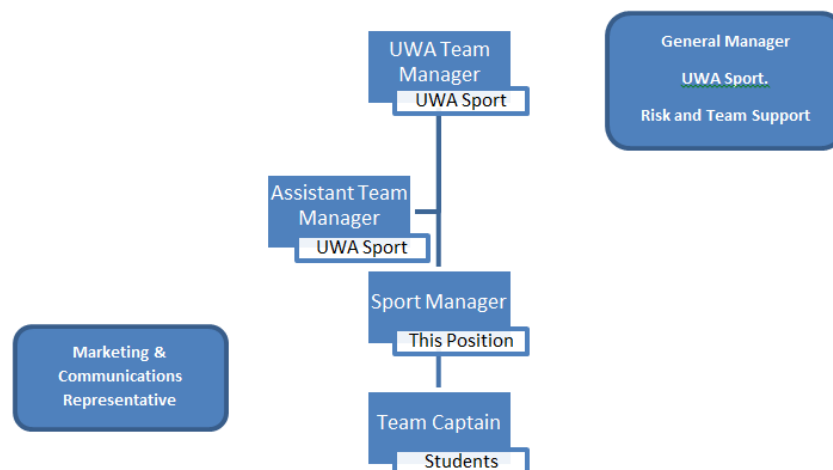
UWA Team Manager
UWA Sport

General Manager
UWA Sport.
Risk and Team Support

Assistant Team Manager
UWA Sport

Sport Manager
This Position

Marketing & Communications Representative

Team Captain
Students